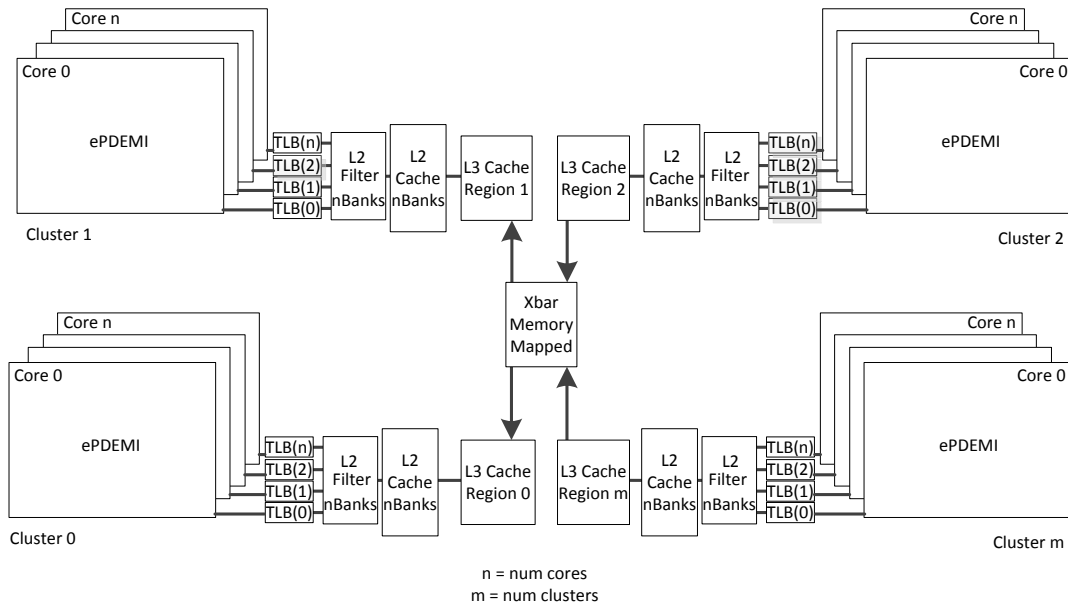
Core n
Core 0
ePDEMI
TLB(n)
TLB(2)
TLB(1)
TLB(0)
L2 Filter nBanks
L2 Cache nBanks
L3 Cache Region 1
Cluster 1

Core n
Core 0
ePDEMI
TLB(n)
TLB(2)
TLB(1)
TLB(0)
L2 Filter nBanks
L2 Cache nBanks
L3 Cache Region 2
Cluster 2

Xbar Memory Mapped

Core n
Core 0
ePDEMI
TLB(n)
TLB(2)
TLB(1)
TLB(0)
L2 Filter nBanks
L2 Cache nBanks
L3 Cache Region 0
Cluster 0

Core n
Core 0
ePDEMI
TLB(n)
TLB(2)
TLB(1)
TLB(0)
L2 Filter nBanks
L2 Cache nBanks
L3 Cache Region m
Cluster m

n = num cores
m = num clusters